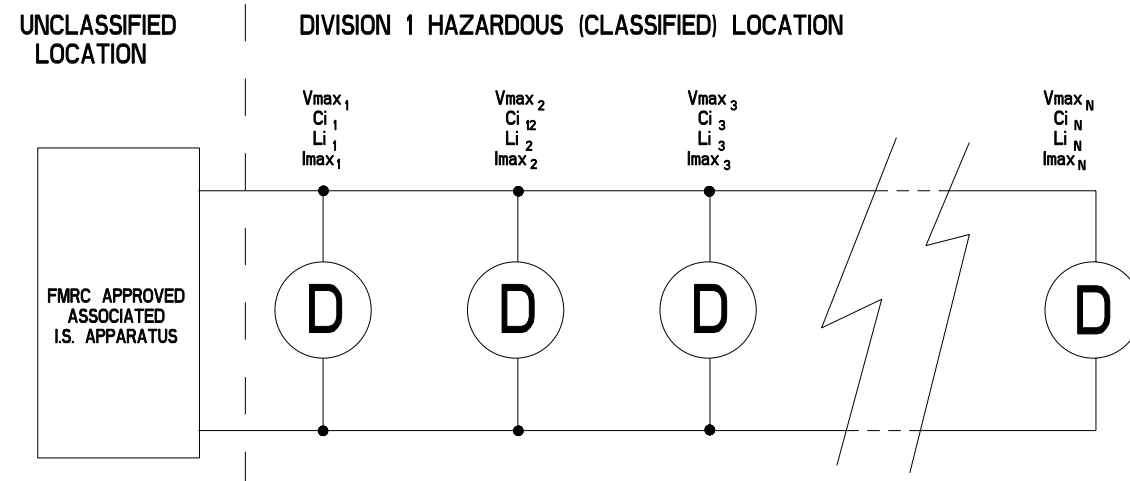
UNCLASSIFIED LOCATION

DIVISION 1 HAZARDOUS (CLASSIFIED) LOCATION

FMRC APPROVED ASSOCIATED I.S. APPARATUS

$Vmax_1$
$Ci_1$
$Li_1$
$Imax_1$

$Vmax_2$
$Ci_{12}$
$Li_2$
$Imax_2$

$Vmax_3$
$Ci_3$
$Li_3$
$Imax_3$

$Vmax_N$
$Ci_N$
$Li_N$
$Imax_N$

D

D

D

D